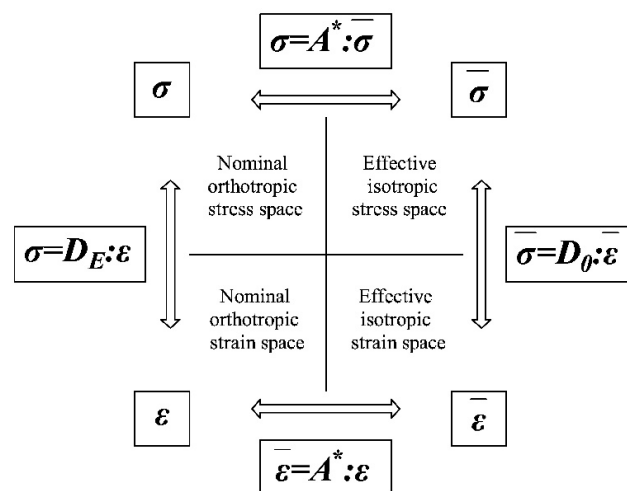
$\sigma = A^{*} : \bar{\sigma}$

$\sigma$

$\bar{\sigma}$

Nominal orthotropic stress space

Effective isotropic stress space

$\sigma = D_E : \varepsilon$

$\bar{\sigma} = D_0 : \bar{\varepsilon}$

Nominal orthotropic strain space

Effective isotropic strain space

$\varepsilon$

$\bar{\varepsilon}$

$\bar{\varepsilon} = A^{*} : \varepsilon$